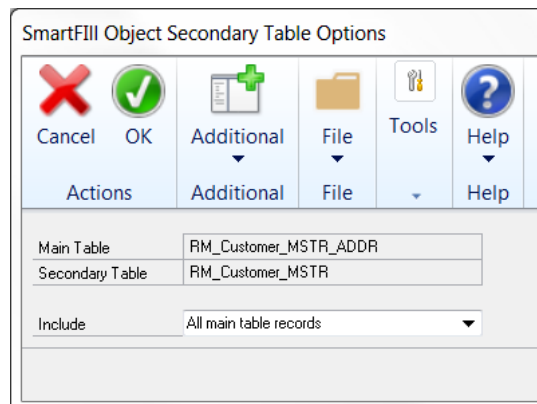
SmartFill Object Secondary Table Options

Cancel OK
Actions

Additional
Additional

File
File

Tools

Help
Help

Main Table RM_Customer_MSTR_ADDR
Secondary Table RM_Customer_MSTR

Include All main table records